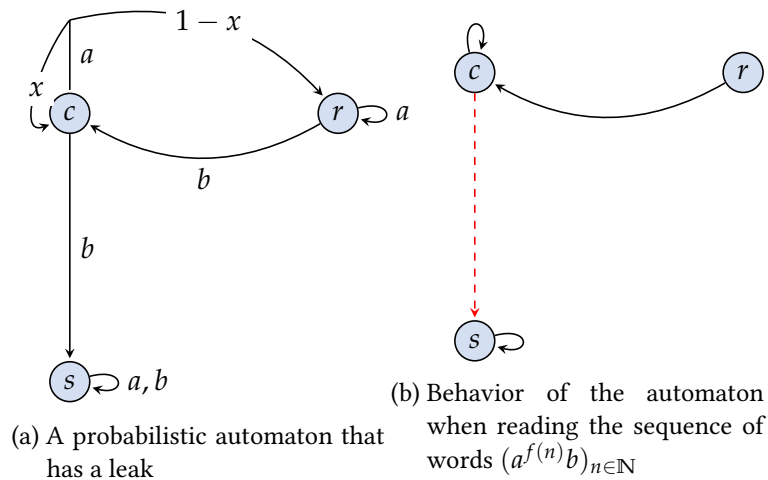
$1-x$

$a$

$x$

$c$

$r$

$a$

$b$

$b$

$s$

$a, b$

(a) A probabilistic automaton that has a leak

$c$

$r$

$s$

(b) Behavior of the automaton when reading the sequence of words $(a^{f(n)}b)_{n\in\mathbb{N}}$